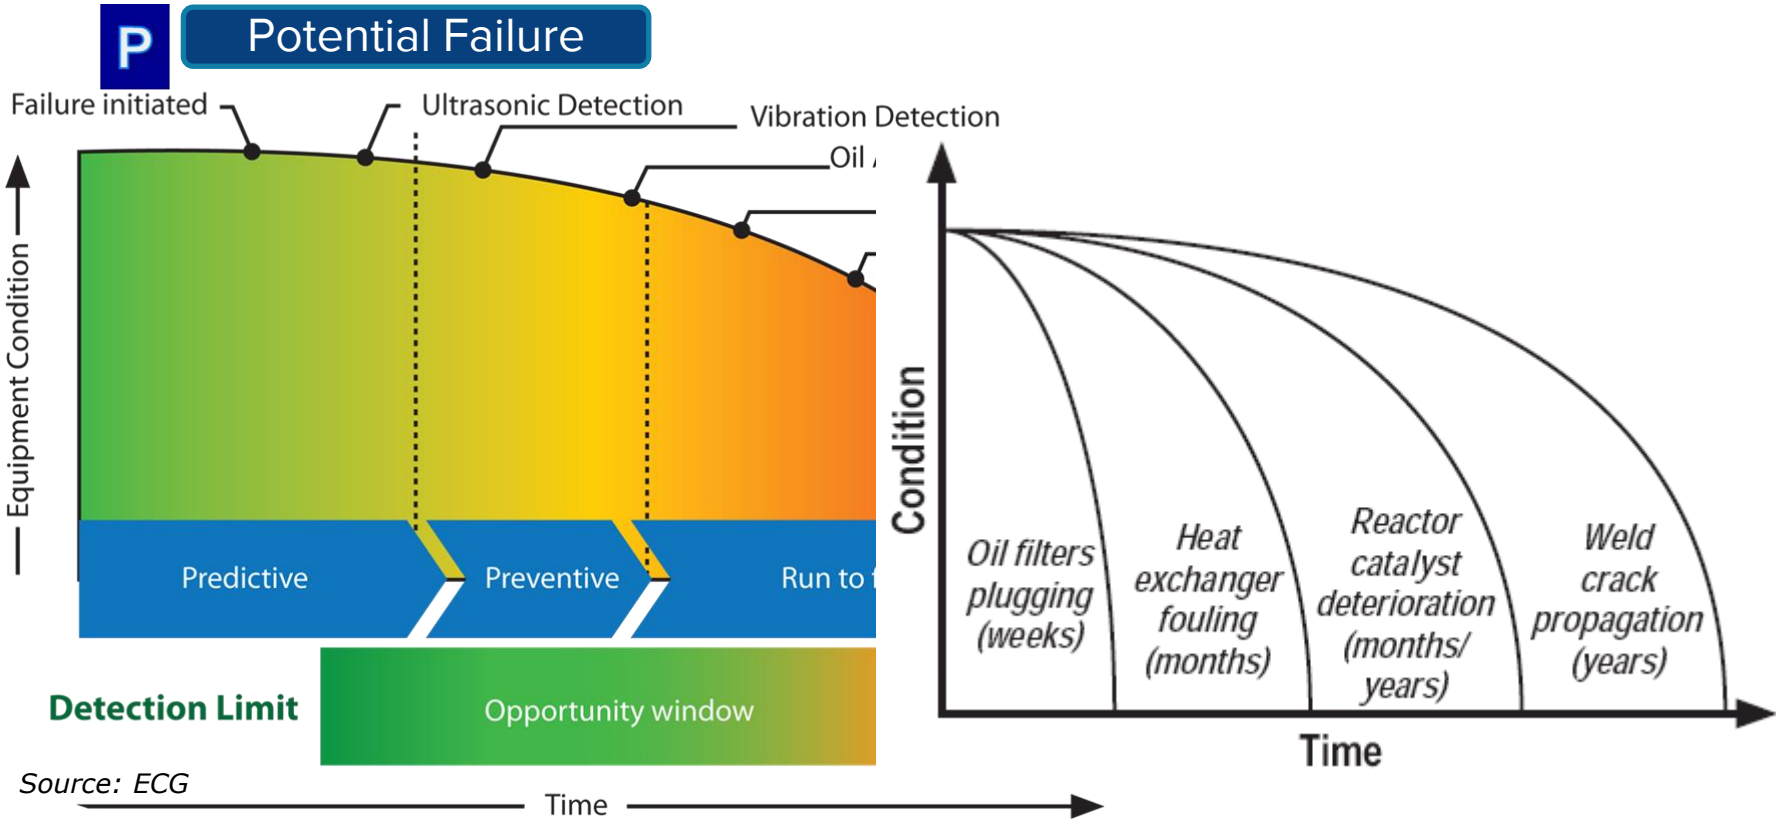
P

Potential Failure

Failure initiated

Ultrasonic Detection

Vibration Detection

Oil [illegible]

Equipment Condition

Predictive

Preventive

Run to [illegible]

Detection Limit

Opportunity window

Source: ECG

Time

Condition

Oil filters plugging (weeks)

Heat exchanger fouling (months)

Reactor catalyst deterioration (months/ years)

Weld crack propagation (years)

Time